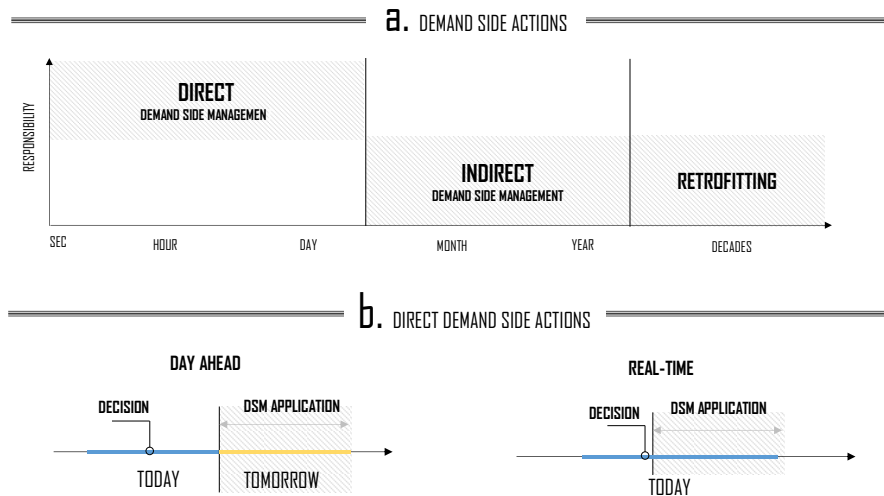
a. DEMAND SIDE ACTIONS

RESPONSIBILITY

DIRECT
DEMAND SIDE MANAGEMEN

INDIRECT
DEMAND SIDE MANAGEMENT

RETROFITTING

SEC HOUR DAY MONTH YEAR DECADES

b. DIRECT DEMAND SIDE ACTIONS

DAY AHEAD

DECISION

DSM APPLICATION

TODAY

TOMORROW

REAL-TIME

DECISION

DSM APPLICATION

TODAY